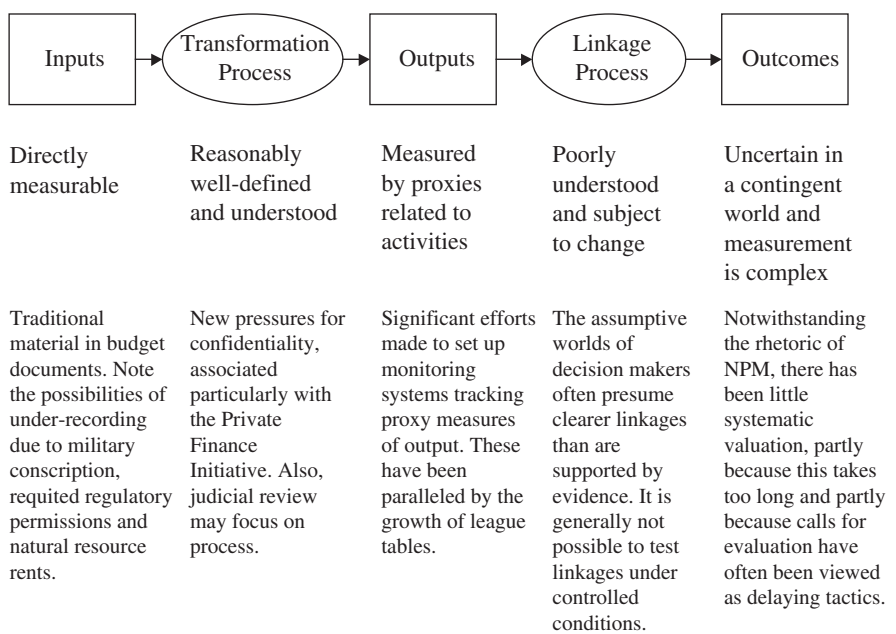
Inputs

Transformation Process

Outputs

Linkage Process

Outcomes

Directly measurable

Reasonably well-defined and understood

Measured by proxies related to activities

Poorly understood and subject to change

Uncertain in a contingent world and measurement is complex

Traditional material in budget documents. Note the possibilities of under-recording due to military conscription, required regulatory permissions and natural resource rents.

New pressures for confidentiality, associated particularly with the Private Finance Initiative. Also, judicial review may focus on process.

Significant efforts made to set up monitoring systems tracking proxy measures of output. These have been paralleled by the growth of league tables.

The assumptive worlds of decision makers often presume clearer linkages than are supported by evidence. It is generally not possible to test linkages under controlled conditions.

Notwithstanding the rhetoric of NPM, there has been little systematic valuation, partly because this takes too long and partly because calls for evaluation have often been viewed as delaying tactics.